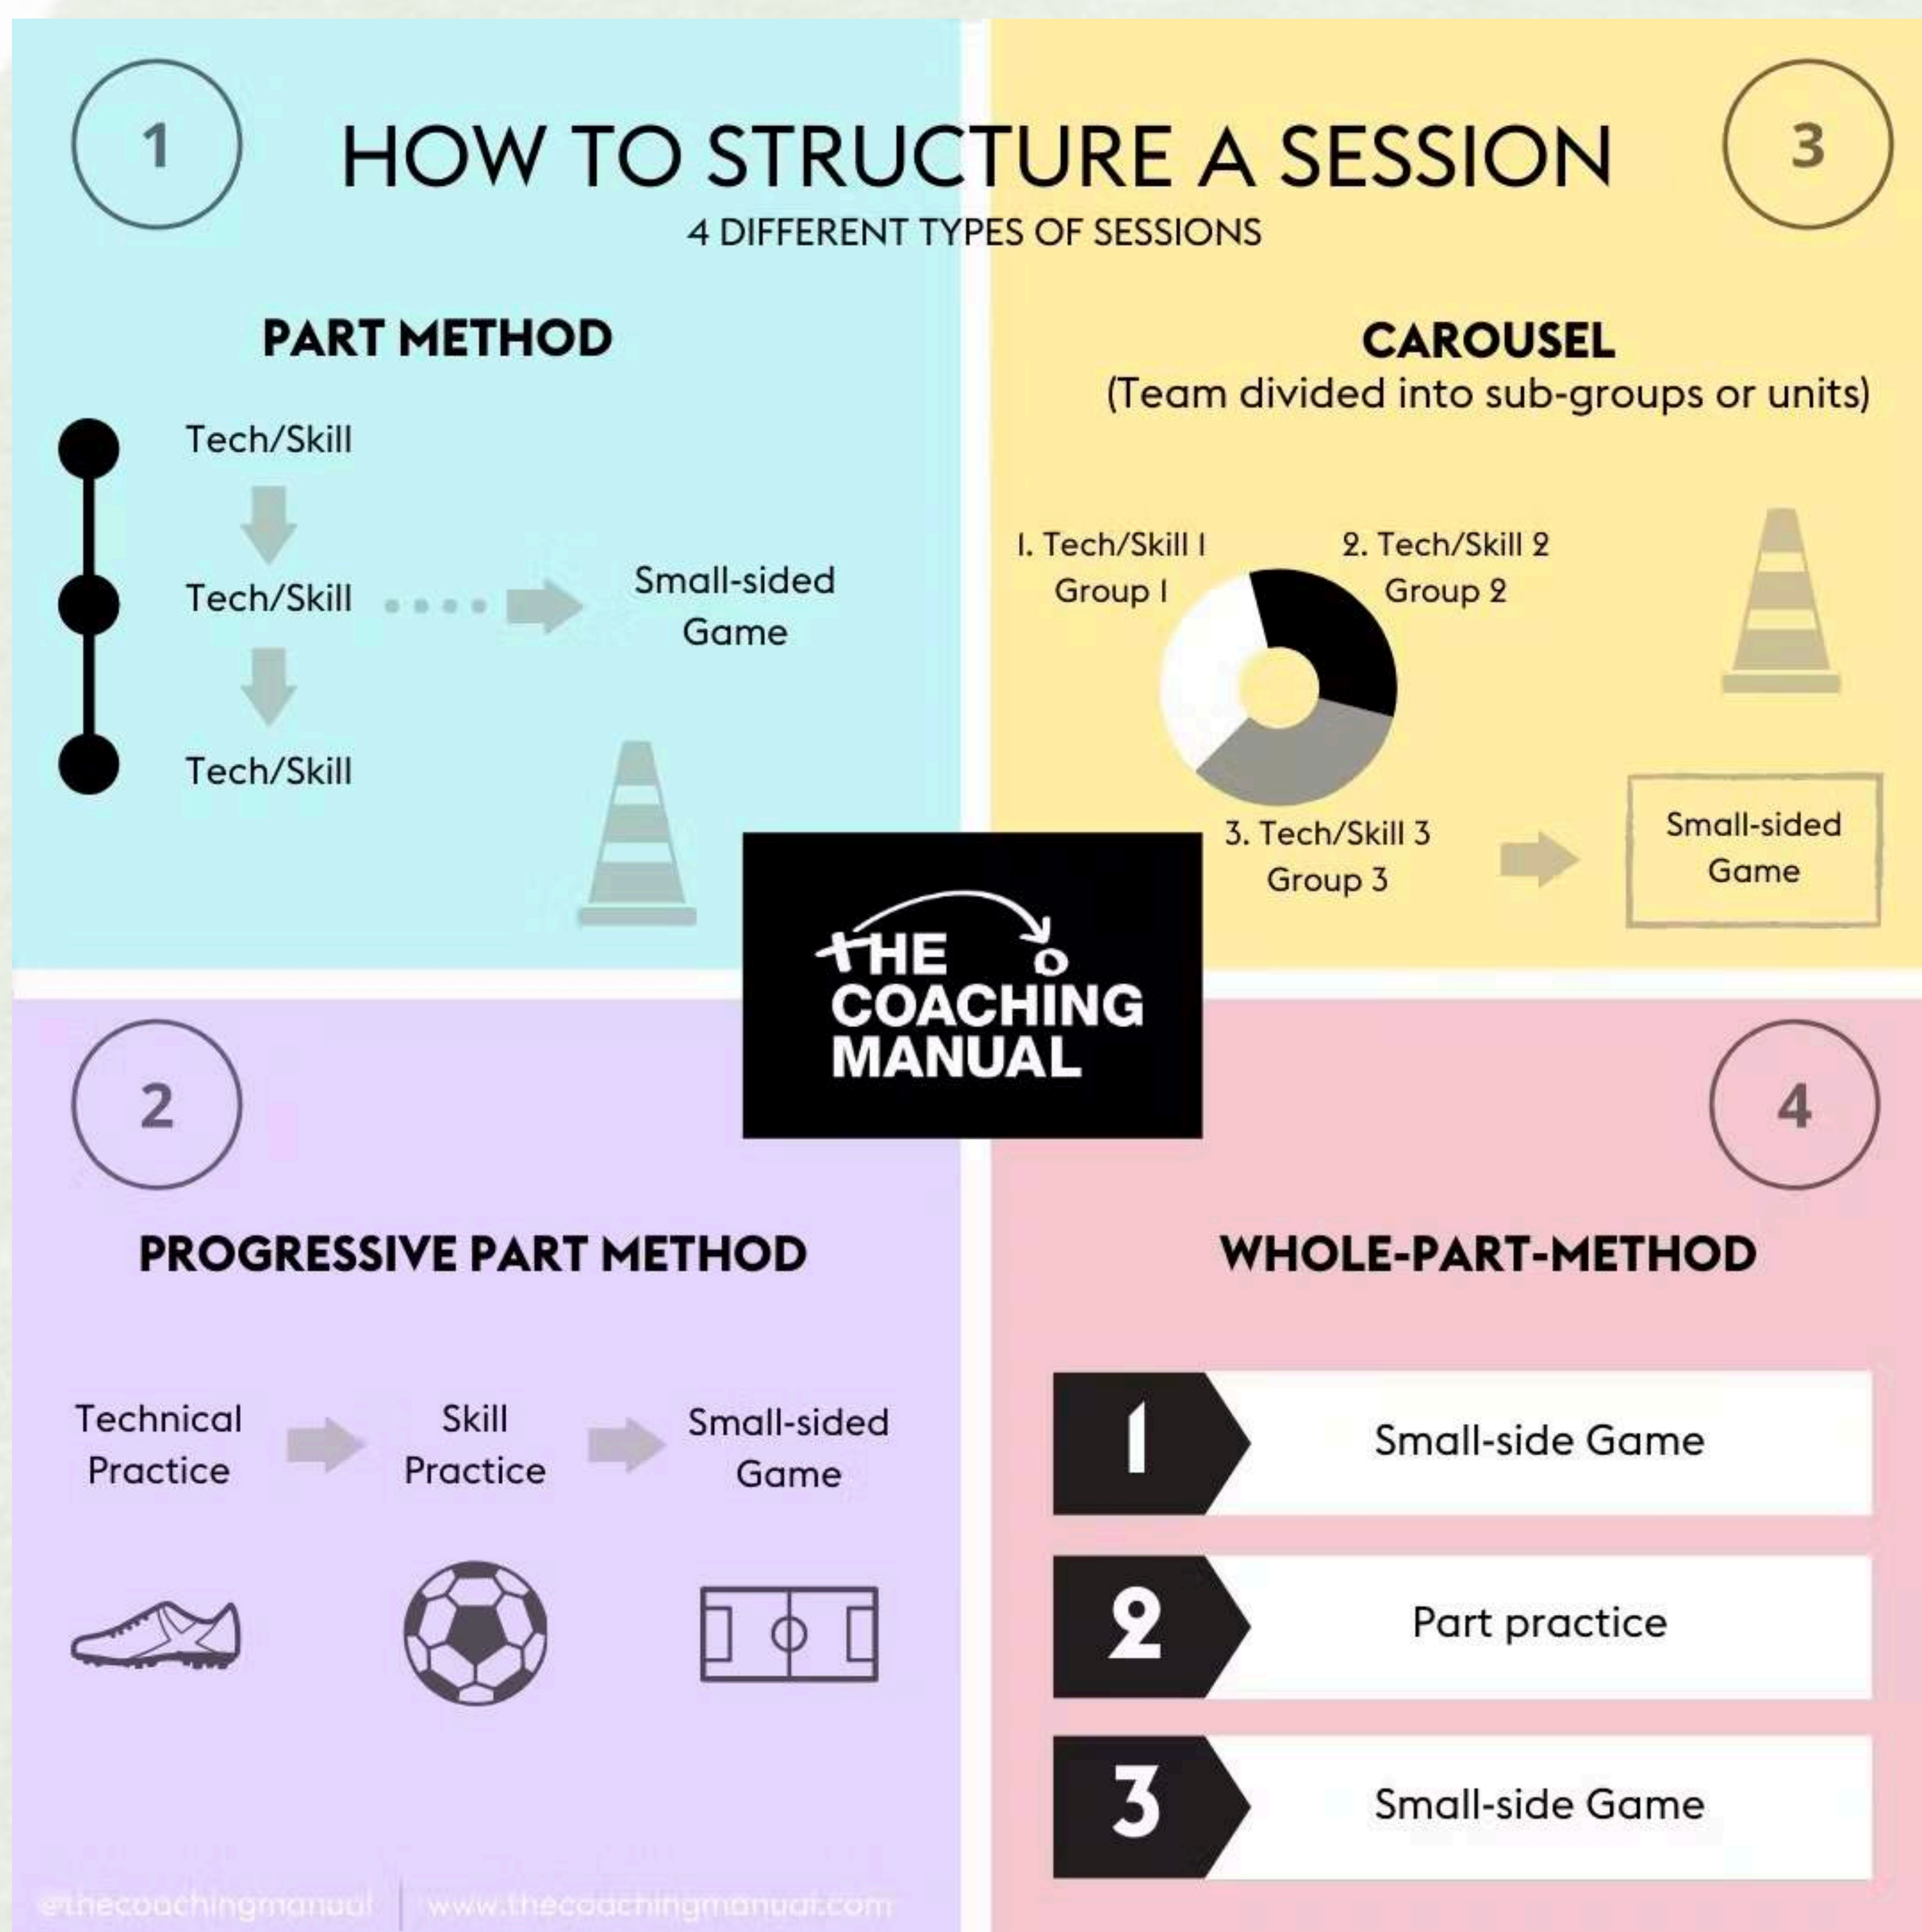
1

HOW TO STRUCTURE A SESSION

3

4 DIFFERENT TYPES OF SESSIONS

PART METHOD

Tech/Skill

Tech/Skill

Small-sided Game

Tech/Skill

CAROUSEL
(Team divided into sub-groups or units)

1. Tech/Skill 1
Group 1

2. Tech/Skill 2
Group 2

3. Tech/Skill 3
Group 3

Small-sided Game

THE COACHING MANUAL

2

PROGRESSIVE PART METHOD

Technical Practice

Skill Practice

Small-sided Game

4

WHOLE-PART-METHOD

1 Small-side Game

2 Part practice

3 Small-side Game

@thecoachingmanual | www.thecoachingmanual.com